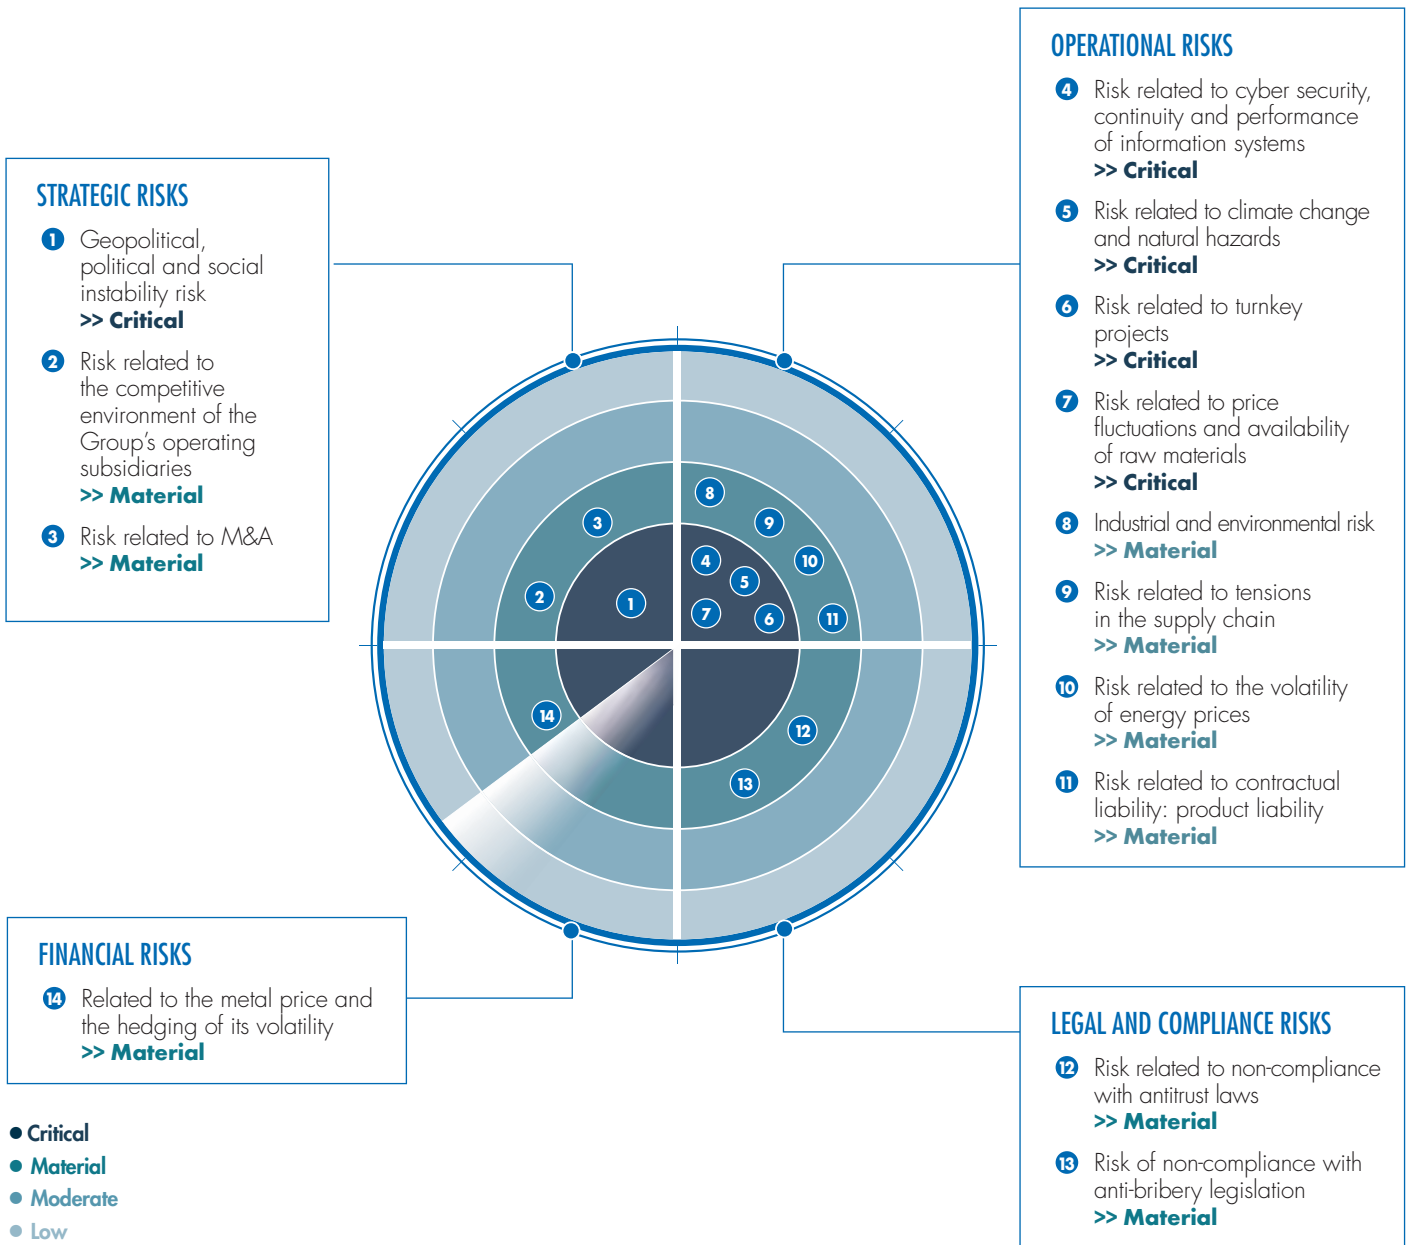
STRATEGIC RISKS

1 Geopolitical, political and social instability risk
>> Critical

2 Risk related to the competitive environment of the Group's operating subsidiaries
>> Material

3 Risk related to M&A
>> Material

OPERATIONAL RISKS

4 Risk related to cyber security, continuity and performance of information systems
>> Critical

5 Risk related to climate change and natural hazards
>> Critical

6 Risk related to turnkey projects
>> Critical

7 Risk related to price fluctuations and availability of raw materials
>> Critical

8 Industrial and environmental risk
>> Material

9 Risk related to tensions in the supply chain
>> Material

10 Risk related to the volatility of energy prices
>> Material

11 Risk related to contractual liability: product liability
>> Material

3 8 9 2 1 4 5 10 7 6 11 14 12 13

FINANCIAL RISKS

14 Related to the metal price and the hedging of its volatility
>> Material

LEGAL AND COMPLIANCE RISKS

12 Risk related to non-compliance with antitrust laws
>> Material

13 Risk of non-compliance with anti-bribery legislation
>> Material

Critical
Material
Moderate
Low